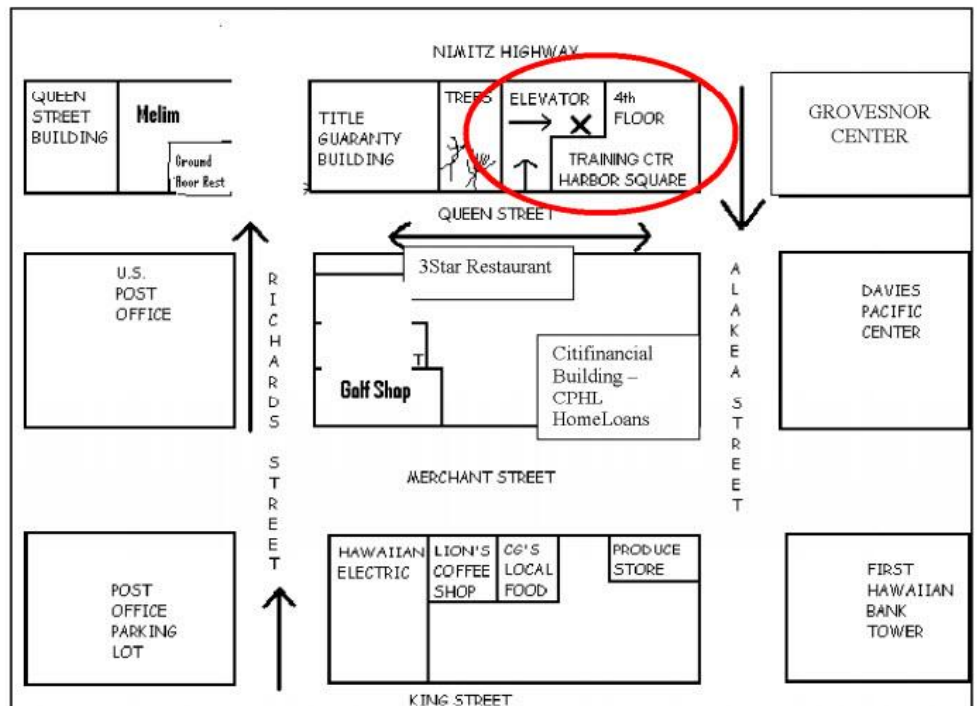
NIMITZ HIGHWAY

QUEEN STREET BUILDING

Melim

Ground floor Rest

TITLE GUARANTY BUILDING

TREES

ELEVATOR

X

4th FLOOR

TRAINING CTR HARBOR SQUARE

GROVESNOR CENTER

QUEEN STREET

U.S. POST OFFICE

RICHARDS STREET

3Star Restaurant

T

Golf Shop

Citifinancial Building – CPHL HomeLoans

ALAKEA STREET

DAVIES PACIFIC CENTER

MERCHANT STREET

POST OFFICE PARKING LOT

HAWAIIAN ELECTRIC

LION'S COFFEE SHOP

CG'S LOCAL FOOD

PRODUCE STORE

FIRST HAWAIIAN BANK TOWER

KING STREET